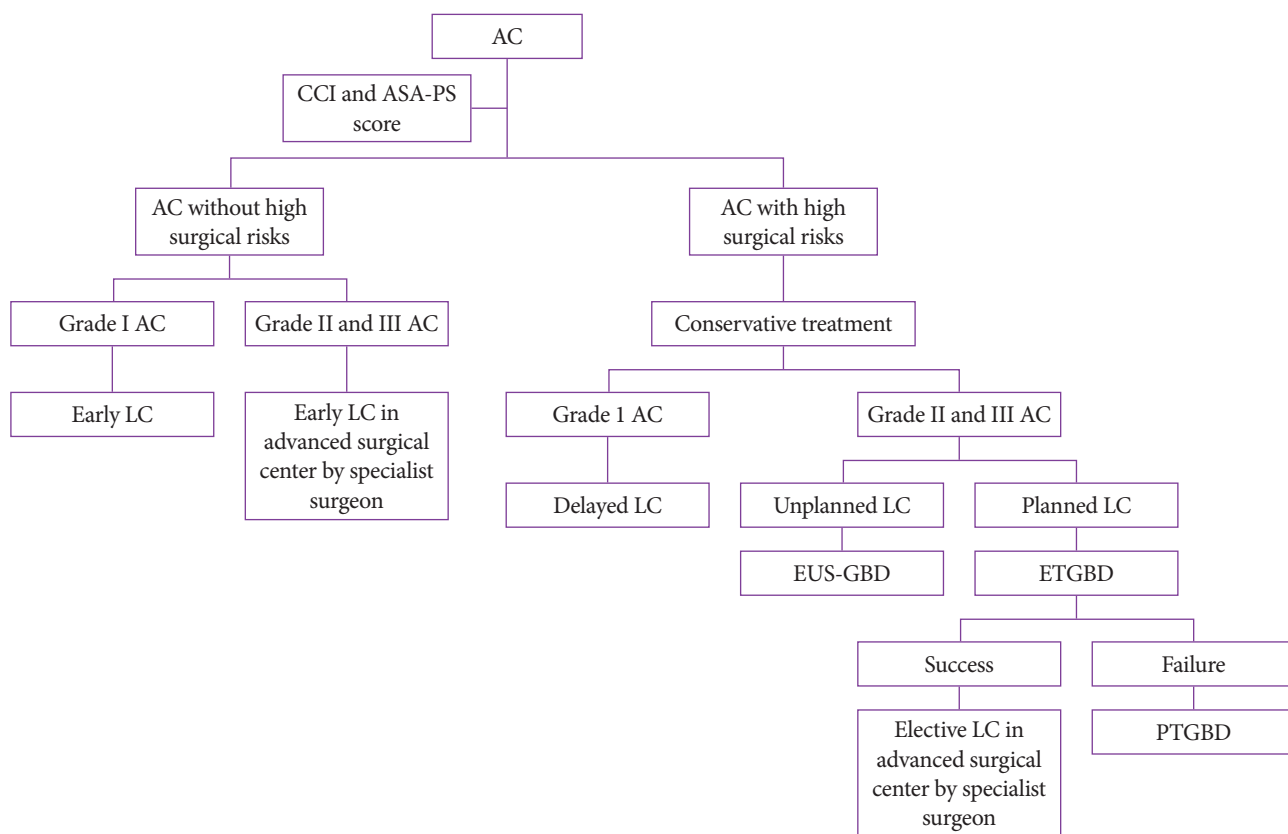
AC

CCI and ASA-PS score

AC without high surgical risks

AC with high surgical risks

Grade I AC

Grade II and III AC

Early LC

Early LC in advanced surgical center by specialist surgeon

Conservative treatment

Grade 1 AC

Grade II and III AC

Delayed LC

Unplanned LC

Planned LC

EUS-GBD

ETGBD

Success

Failure

Elective LC in advanced surgical center by specialist surgeon

PTGBD